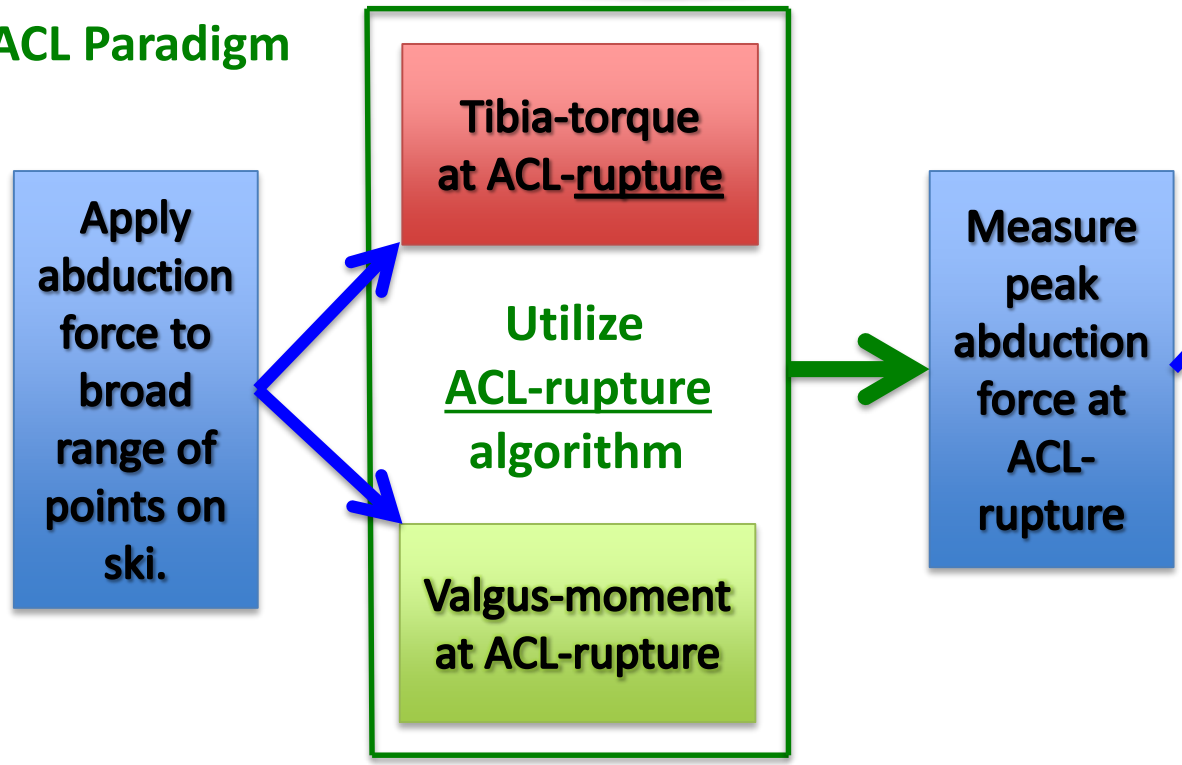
ACL Paradigm

Apply abduction force to broad range of points on ski.

Tibia-torque at ACL-rupture

Utilize ACL-rupture algorithm

Valgus-moment at ACL-rupture

Measure peak abduction force at ACL-rupture